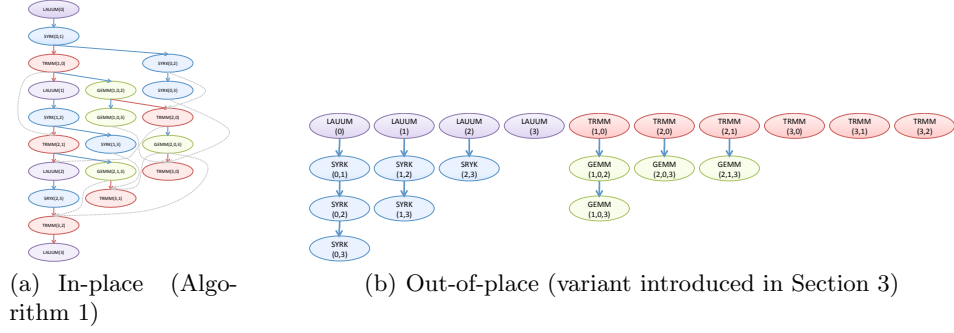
LAUUM(0)
SYRK(0,1)
SYRK(0,2)
TRMM(1,0)
SYRK(0,3)
LAUUM(1)
GEMM(1,0,2)
SYRK(1,2)
GEMM(1,0,3)
TRMM(2,0)
TRMM(2,1)
SYRK(1,3)
GEMM(2,0,3)
LAUUM(2)
GEMM(2,1,3)
TRMM(3,0)
SYRK(2,3)
TRMM(3,1)
TRMM(3,2)
LAUUM(3)

(a) In-place (Algorithm 1)

LAUUM (0)
LAUUM (1)
LAUUM (2)
LAUUM (3)
TRMM (1,0)
TRMM (2,0)
TRMM (2,1)
TRMM (3,0)
TRMM (3,1)
TRMM (3,2)
SYRK (0,1)
SYRK (1,2)
SYRK (2,3)
GEMM (1,0,2)
GEMM (2,0,3)
GEMM (2,1,3)
SYRK (0,2)
SYRK (1,3)
GEMM (1,0,3)
SYRK (0,3)

(b) Out-of-place (variant introduced in Section 3)